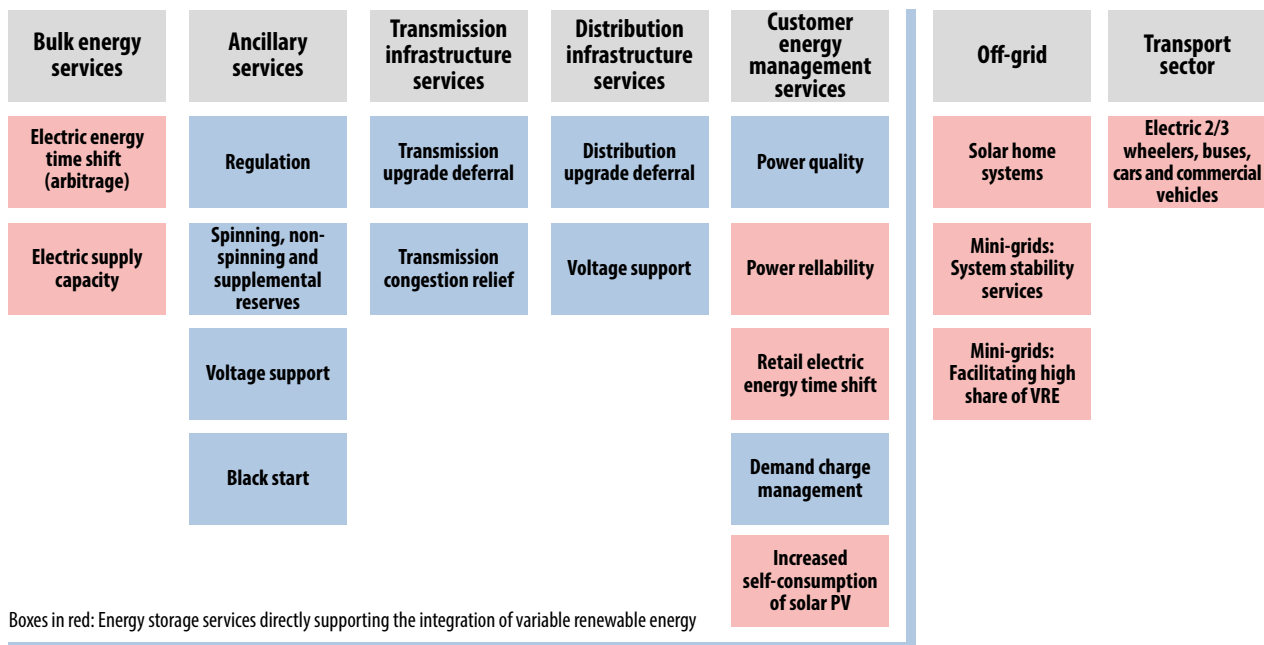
| Bulk energy services | Ancillary services | Transmission infrastructure services | Distribution infrastructure services | Customer energy management services | Off-grid | Transport sector |
|---|---|---|---|---|---|---|
| Electric energy time shift (arbitrage) | Regulation | Transmission upgrade deferral | Distribution upgrade deferral | Power quality | Solar home systems | Electric 2/3 wheelers, buses, cars and commercial vehicles |
| Electric supply capacity | Spinning, non-spinning and supplemental reserves | Transmission congestion relief | Voltage support | Power rellability | Mini-grids: System stability services | |
| | Voltage support | | | Retail electric energy time shift | Mini-grids: Facilitating high share of VRE | |
| | Black start | | | Demand charge management | | |
| | | | | Increased self-consumption of solar PV | | |

Boxes in red: Energy storage services directly supporting the integration of variable renewable energy